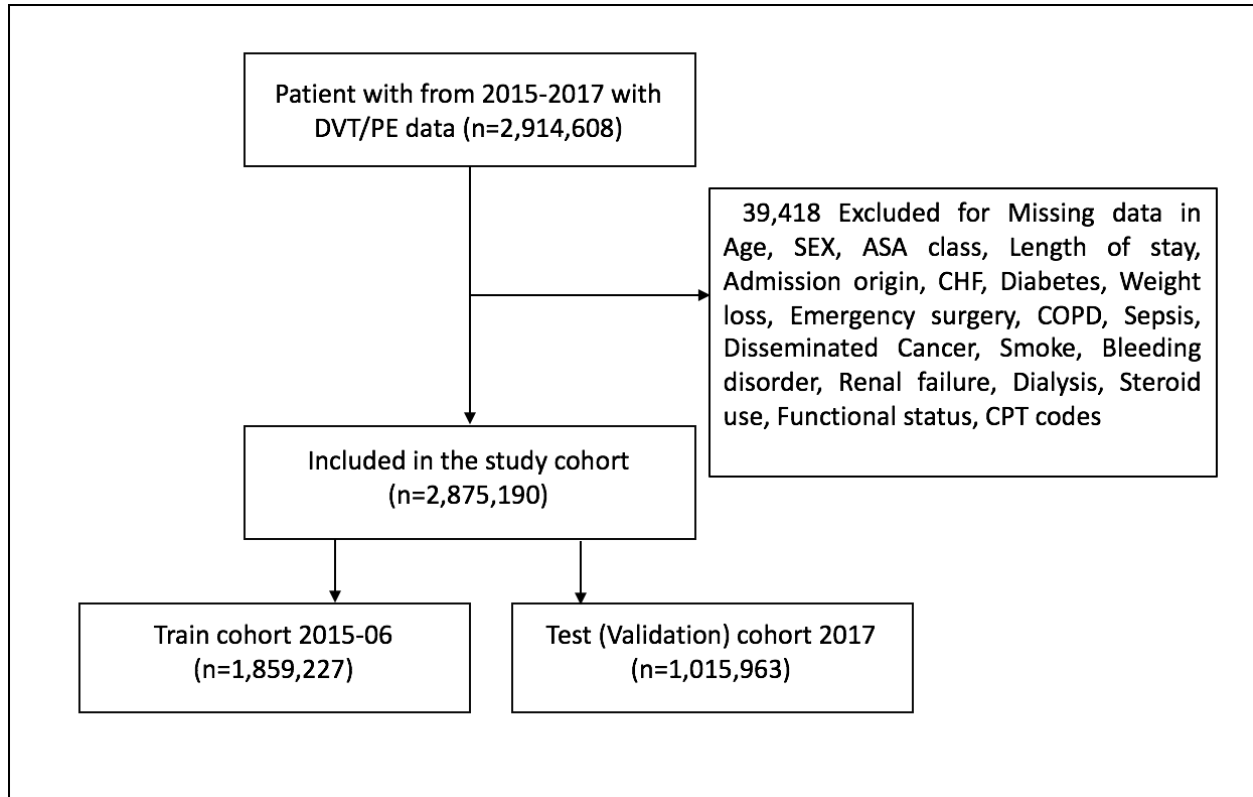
Patient with from 2015-2017 with DVT/PE data (n=2,914,608)

39,418 Excluded for Missing data in Age, SEX, ASA class, Length of stay, Admission origin, CHF, Diabetes, Weight loss, Emergency surgery, COPD, Sepsis, Disseminated Cancer, Smoke, Bleeding disorder, Renal failure, Dialysis, Steroid use, Functional status, CPT codes

Included in the study cohort (n=2,875,190)

Train cohort 2015-06 (n=1,859,227)

Test (Validation) cohort 2017 (n=1,015,963)